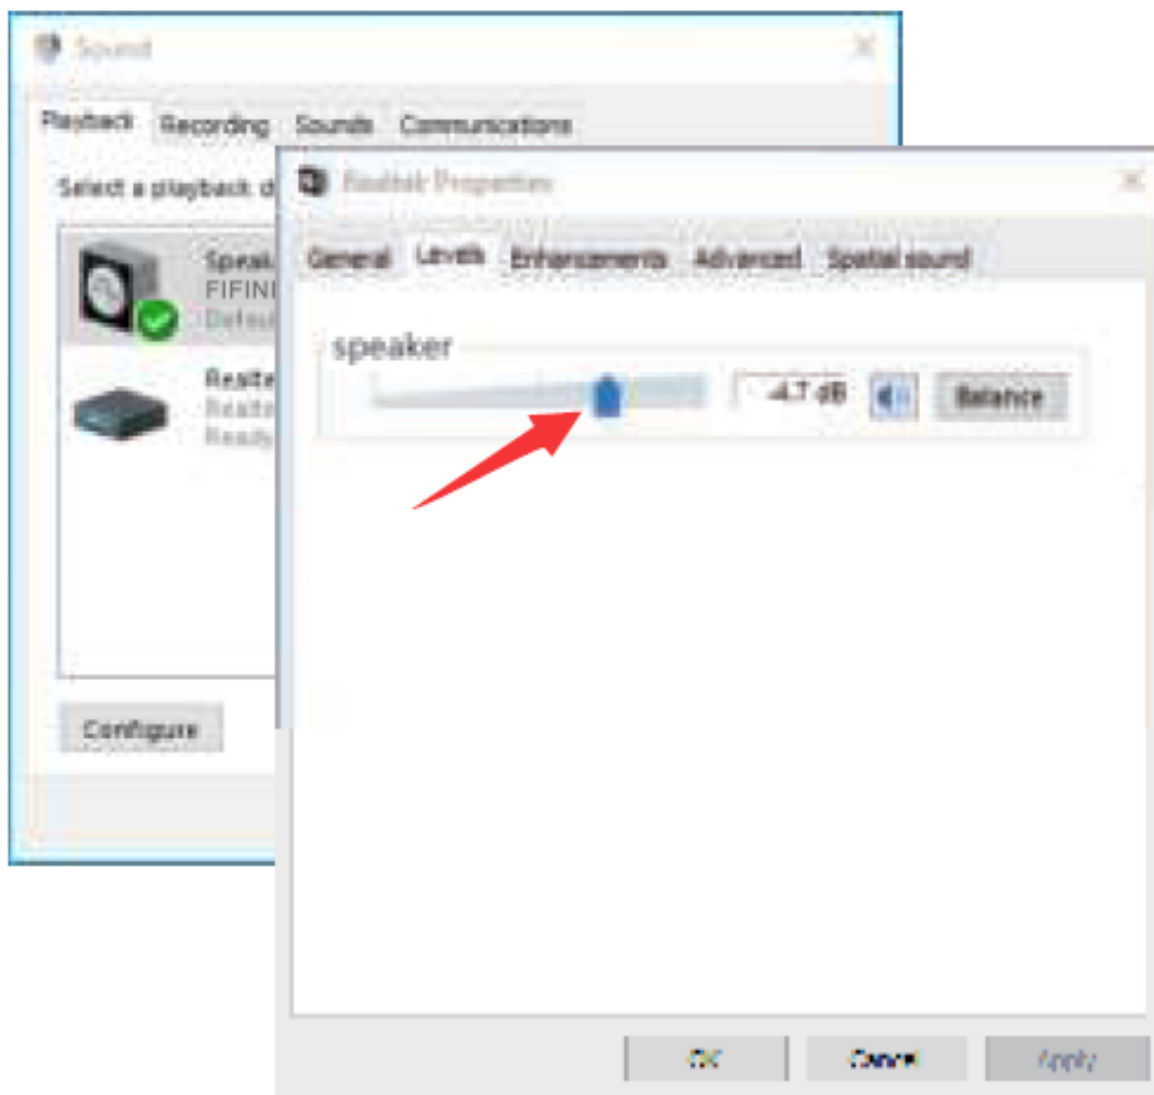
Sound

Playback Recording Sounds Communications

Select a playback d

Speak
FIFINI
Defaul

Realte
Realte
Ready

Configure

Realtek Properties

General Levels Enhancements Advanced Spatial sound

speaker

-4.7 dB

Balance

OK Cancel Apply